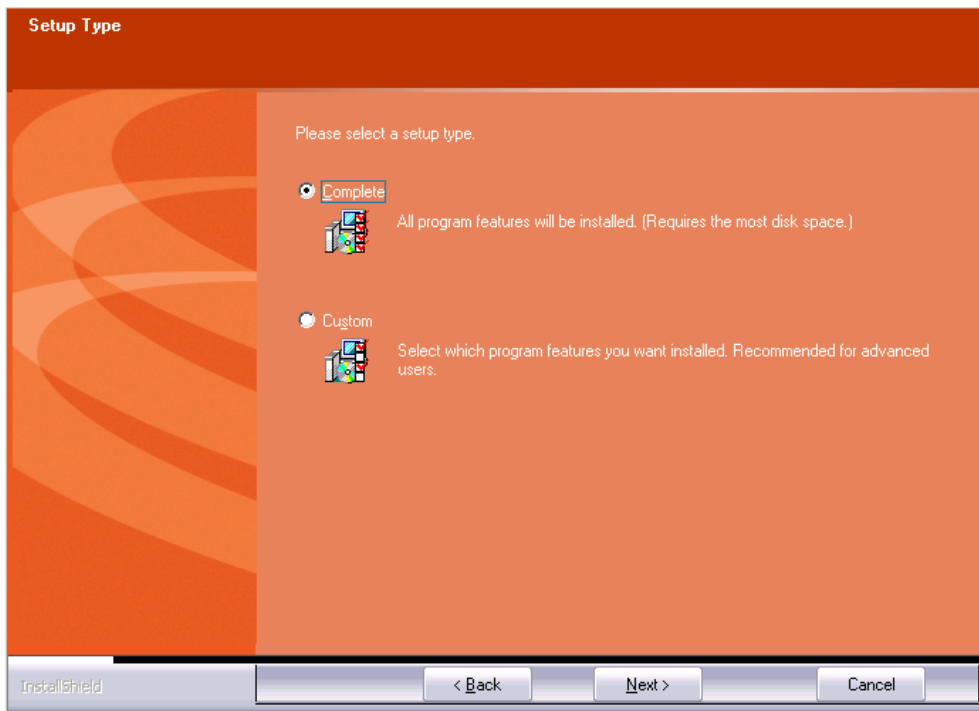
Setup Type

Please select a setup type.

Complete

All program features will be installed. (Requires the most disk space.)

Custom

Select which program features you want installed. Recommended for advanced users.

InstallShield

< Back

Next >

Cancel